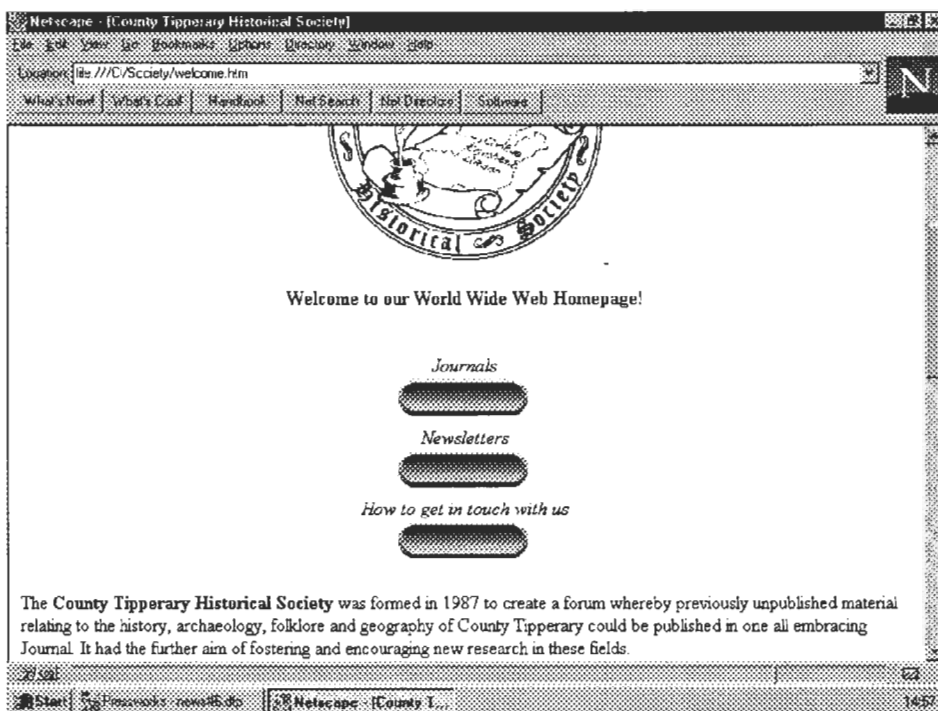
Netscape - [County Tipperary Historical Society]

File Edit View Go Bookmarks Options Directory Window Help

Location: file:///C|/Society/welcome.htm

What's New | What's Cool | Handbook | Net Search | Net Directory | Software

N

Historical Society

Welcome to our World Wide Web Homepage!

Journals

Newsletters

How to get in touch with us

The **County Tipperary Historical Society** was formed in 1987 to create a forum whereby previously unpublished material relating to the history, archaeology, folklore and geography of County Tipperary could be published in one all embracing Journal. It had the further aim of fostering and encouraging new research in these fields.

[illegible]

Start | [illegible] | Netscape - [County T...

14:57